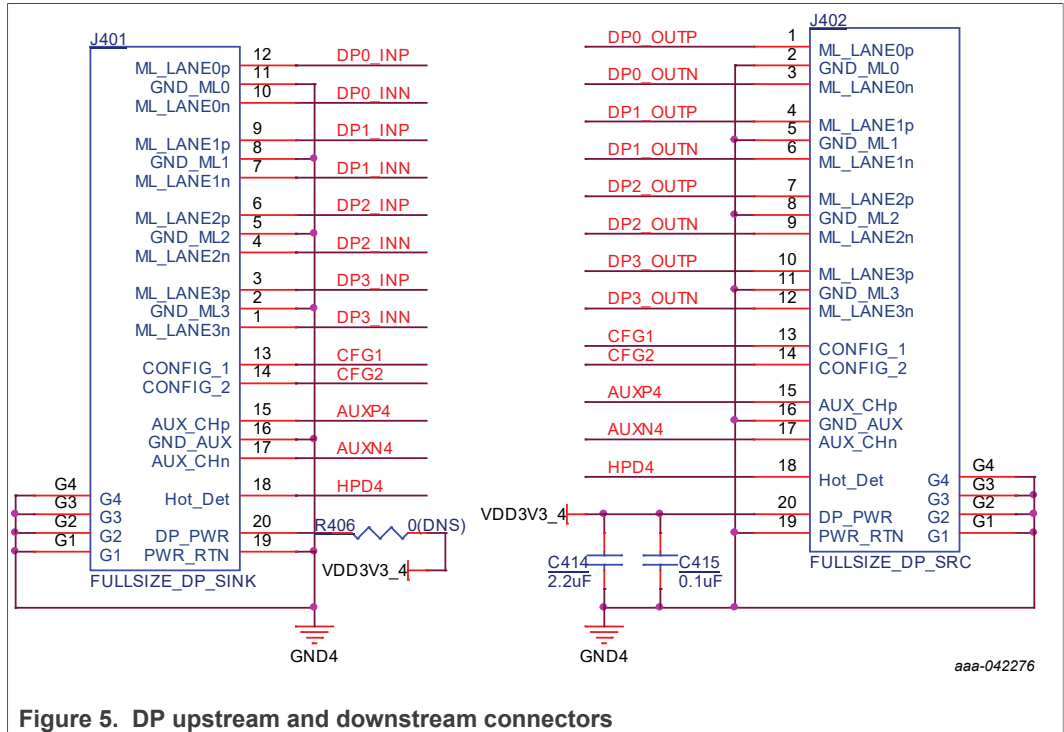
J401

ML_LANE0p 12 DP0_INP
GND_ML0 11
ML_LANE0n 10 DP0_INN
ML_LANE1p 9 DP1_INP
GND_ML1 8
ML_LANE1n 7 DP1_INN
ML_LANE2p 6 DP2_INP
GND_ML2 5
ML_LANE2n 4 DP2_INN
ML_LANE3p 3 DP3_INP
GND_ML3 2
ML_LANE3n 1 DP3_INN
CONFIG_1 13 CFG1
CONFIG_2 14 CFG2
AUX_CHp 15 AUXP4
GND_AUX 16
AUX_CHn 17 AUXN4
G4 G4 Hot_Det 18 HPD4
G3 G3
G2 G2 DP_PWR 20 R406 0(DNS)
G1 G1 PWR_RTN 19
VDD3V3_4
FULLSIZE_DP_SINK

GND4

J402

DP0_OUTP 1 ML_LANE0p
2 GND_ML0
DP0_OUTN 3 ML_LANE0n
DP1_OUTP 4 ML_LANE1p
5 GND_ML1
DP1_OUTN 6 ML_LANE1n
DP2_OUTP 7 ML_LANE2p
8 GND_ML2
DP2_OUTN 9 ML_LANE2n
DP3_OUTP 10 ML_LANE3p
11 GND_ML3
DP3_OUTN 12 ML_LANE3n
CFG1 13 CONFIG_1
CFG2 14 CONFIG_2
AUXP4 15 AUX_CHp
16 GND_AUX
AUXN4 17 AUX_CHn
HPD4 18 Hot_Det G4 G4
G3 G3
VDD3V3_4 20 DP_PWR G2 G2
19 PWR_RTN G1 G1
C414 2.2uF
C415 0.1uF
FULLSIZE_DP_SRC

GND4

aaa-042276

Figure 5. DP upstream and downstream connectors